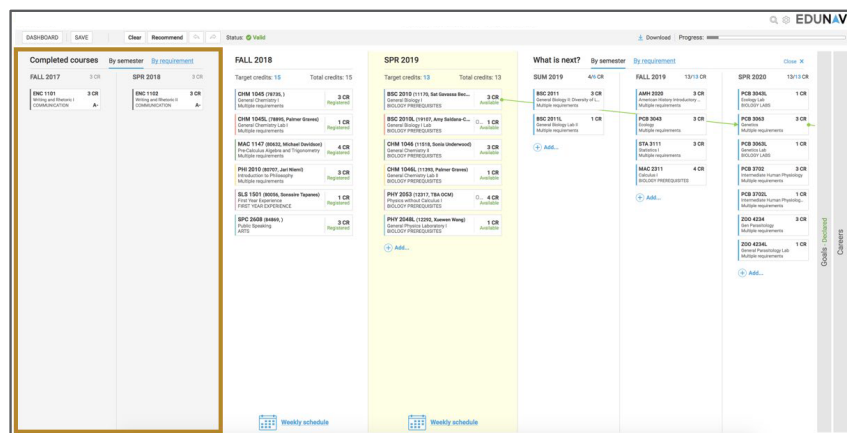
EDUNAV

DASHBOARD SAVE Clear Recommend Status: Valid

Download Progress:

Completed courses By semester By requirement

FALL 2017 3 CR

ENC 1101 3 CR
Writing and Rhetoric I
COMMUNICATION A-

SPR 2018 3 CR

ENC 1102 3 CR
Writing and Rhetoric II
COMMUNICATION A-

FALL 2018

Target credits: 15 Total credits: 15

CHM 1045 (78735, ) 3 CR
General Chemistry I
Multiple requirements Registered

CHM 1045L (78895, Palmer Graves) 1 CR
General Chemistry Lab I
Multiple requirements Registered

MAC 1147 (80632, Michael Davidson) 4 CR
Pre-Calculus Algebra and Trigonometry
Multiple requirements Registered

PHI 2010 (80707, Jari Niemi) 3 CR
Introduction to Philosophy
Multiple requirements Registered

SLS 1501 (80056, Sonseire Tapanes) 1 CR
First Year Experience
FIRST YEAR EXPERIENCE Registered

SPC 2608 (84869, ) 3 CR
Public Speaking
ARTS Registered

Weekly schedule

SPR 2019

Target credits: 13 Total credits: 13

BSC 2010 (11170, Sal Genovese Bec... 3 CR
General Biology I
BIOLOGY PREREQUISITES Available

BSC 2010L (19107, Amy Saldana-C... 1 CR
General Biology I Lab
BIOLOGY PREREQUISITES Available

CHM 1046 (11518, Sonia Underwood) 3 CR
General Chemistry II
BIOLOGY PREREQUISITES Available

CHM 1046L (11293, Palmer Graves) 1 CR
General Chemistry Lab II
BIOLOGY PREREQUISITES Available

PHY 2053 (12317, TBA OCM) 4 CR
Physics without Calculus I
BIOLOGY PREREQUISITES Available

PHY 2048L (12292, Xuewen Wang) 1 CR
General Physics Laboratory I
BIOLOGY PREREQUISITES Available

Add...

Weekly schedule

What is next? By semester By requirement Close

SUM 2019 4/6 CR

BSC 2011 3 CR
General Biology II: Diversity of L...
Multiple requirements

BSC 2011L 1 CR
General Biology Lab II
Multiple requirements

Add...

FALL 2019 13/13 CR

AMH 2020 3 CR
American History Introductory ...
Multiple requirements

PCB 3043 3 CR
Ecology
Multiple requirements

STA 3111 3 CR
Statistics I
Multiple requirements

MAC 2311 4 CR
Calculus I
BIOLOGY PREREQUISITES

Add...

SPR 2020 13/13 CR

PCB 3043L 1 CR
Ecology Lab
BIOLOGY LABS

PCB 3063 3 CR
Genetics
Multiple requirements

PCB 3063L 1 CR
Genetics Lab
BIOLOGY LABS

PCB 3702 3 CR
Intermediate Human Physiology
Multiple requirements

PCB 3702L 1 CR
Intermediate Human Physiology
Multiple requirements

ZOO 4234 3 CR
Gen Parasitology
Multiple requirements

ZOO 4234L 1 CR
General Parasitology Lab
Multiple requirements

Add...

Goals - Declared

Careers